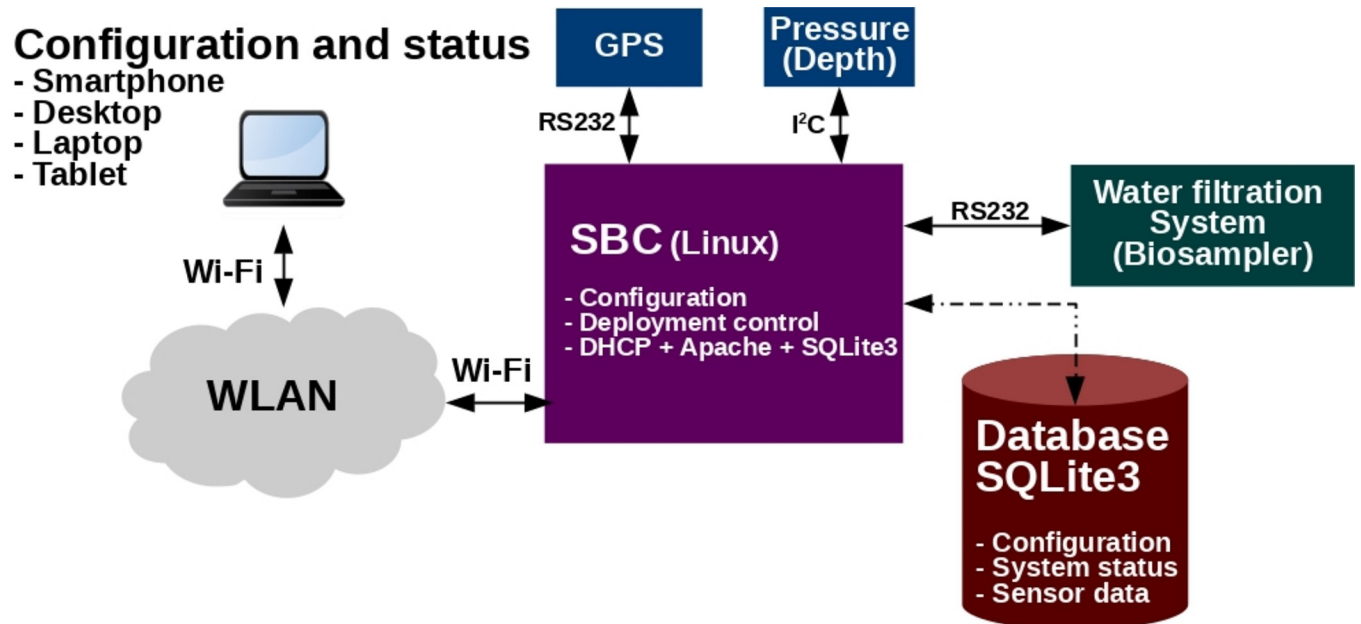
Configuration and status
- Smartphone
- Desktop
- Laptop
- Tablet

GPS

Pressure (Depth)

RS232

$I^2C$

Wi-Fi

SBC (Linux)

- Configuration
- Deployment control
- DHCP + Apache + SQLite3

RS232

Water filtration System (Biosampler)

WLAN

Wi-Fi

Database SQLite3

- Configuration
- System status
- Sensor data